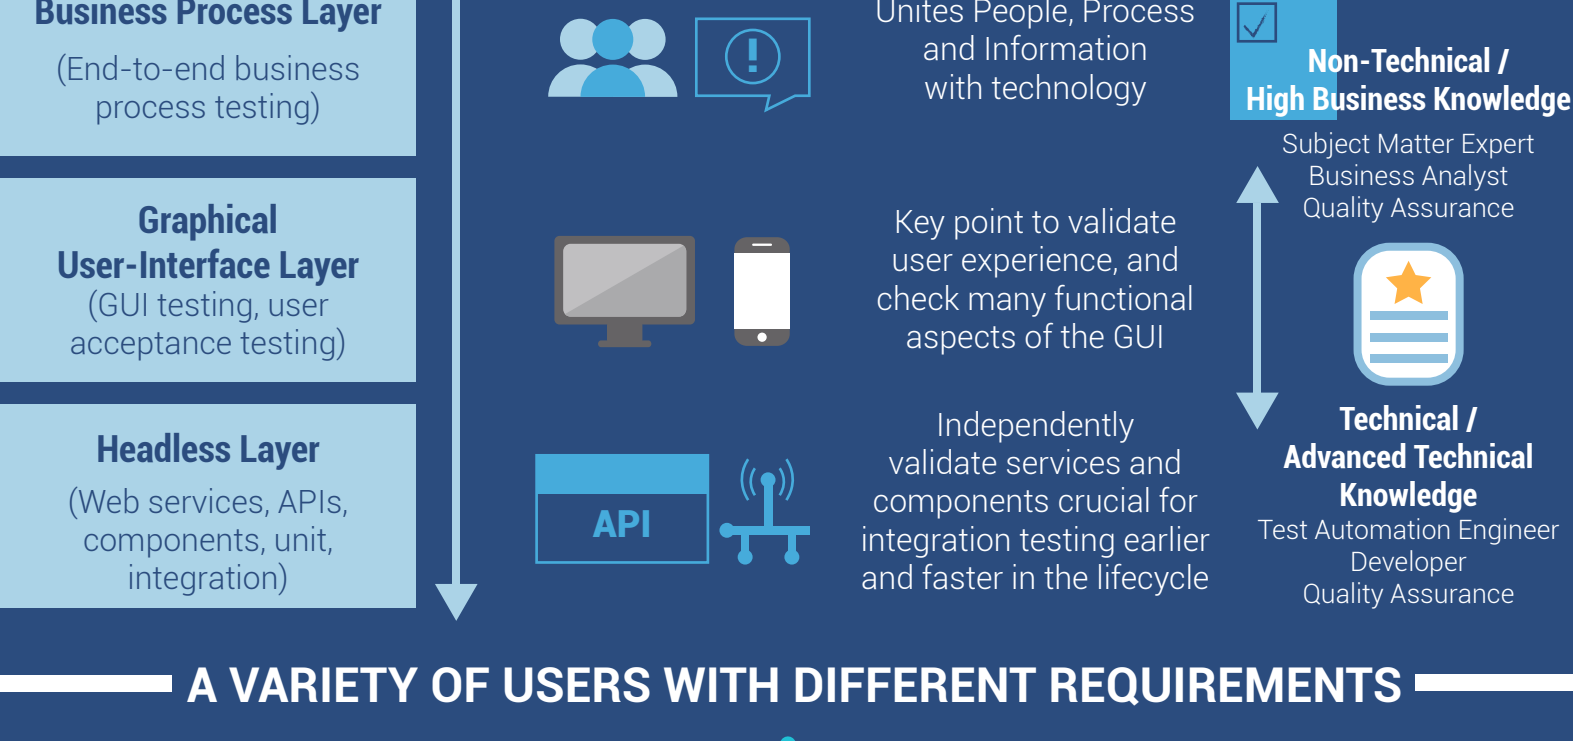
Business Process Layer
(End-to-end business process testing)

Graphical User-Interface Layer
(GUI testing, user acceptance testing)

Headless Layer
(Web services, APIs, components, unit, integration)

Unites People, Process and Information with technology

Key point to validate user experience, and check many functional aspects of the GUI

API

Independently validate services and components crucial for integration testing earlier and faster in the lifecycle

Non-Technical / High Business Knowledge
Subject Matter Expert
Business Analyst
Quality Assurance

Technical / Advanced Technical Knowledge
Test Automation Engineer
Developer
Quality Assurance

A VARIETY OF USERS WITH DIFFERENT REQUIREMENTS